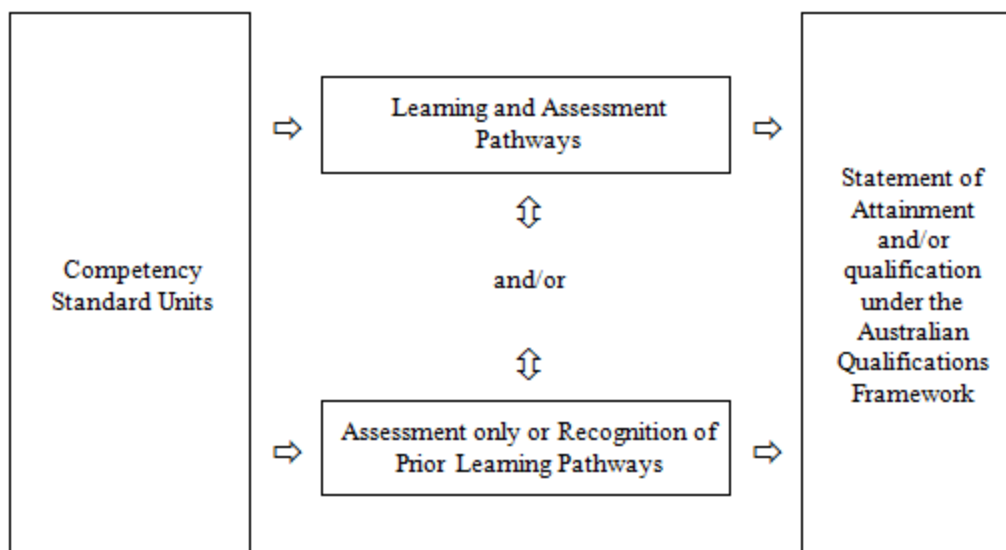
Competency Standard Units

Learning and Assessment Pathways

and/or

Assessment only or Recognition of Prior Learning Pathways

Statement of Attainment and/or qualification under the Australian Qualifications Framework